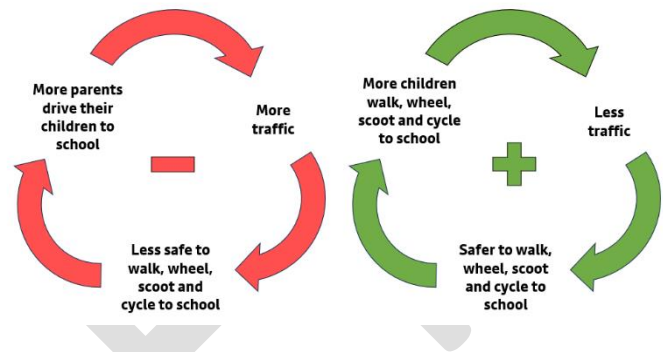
More parents drive their children to school

More traffic

Less safe to walk, wheel, scoot and cycle to school

More children walk, wheel, scoot and cycle to school

Less traffic

Safer to walk, wheel, scoot and cycle to school